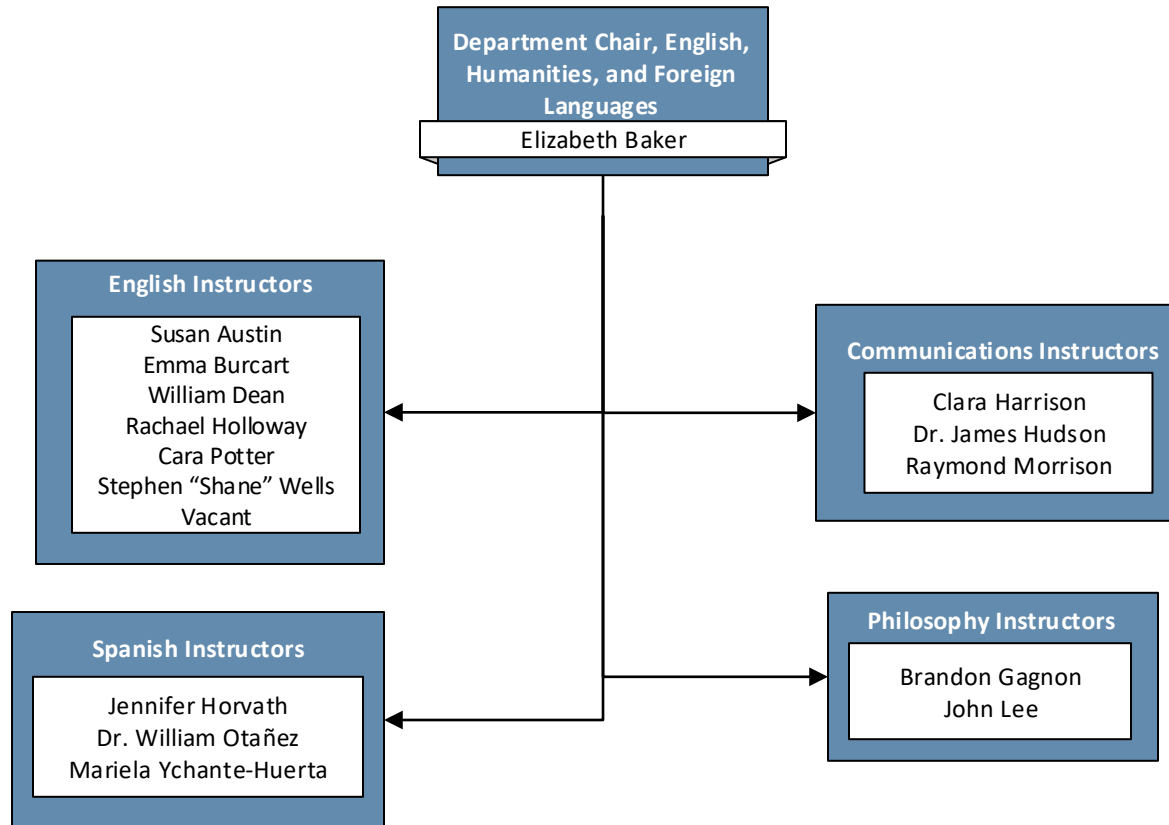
Department Chair, English, Humanities, and Foreign Languages

Elizabeth Baker

English Instructors

Susan Austin
Emma Burcart
William Dean
Rachael Holloway
Cara Potter
Stephen “Shane” Wells
Vacant

Communications Instructors

Clara Harrison
Dr. James Hudson
Raymond Morrison

Spanish Instructors

Jennifer Horvath
Dr. William Otañez
Mariela Ychante-Huerta

Philosophy Instructors

Brandon Gagnon
John Lee